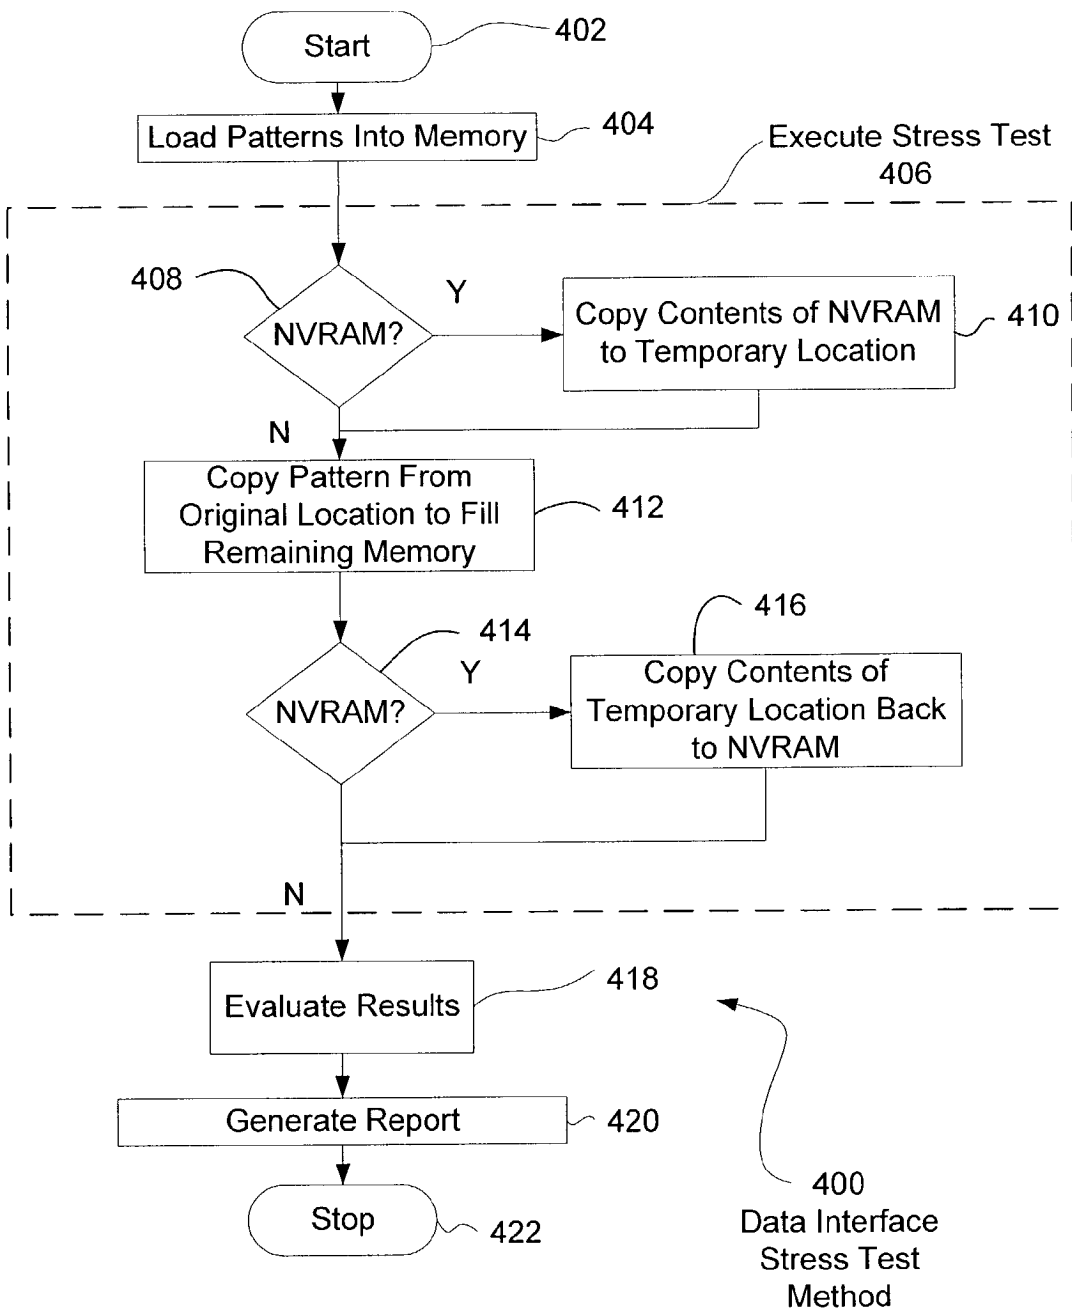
Start
402
Load Patterns Into Memory
404
Execute Stress Test
406
408
NVRAM?
Y
Copy Contents of NVRAM to Temporary Location
410
N
Copy Pattern From Original Location to Fill Remaining Memory
412
416
414
Y
NVRAM?
Copy Contents of Temporary Location Back to NVRAM
N
Evaluate Results
418
Generate Report
420
Stop
422
400
Data Interface
Stress Test
Method